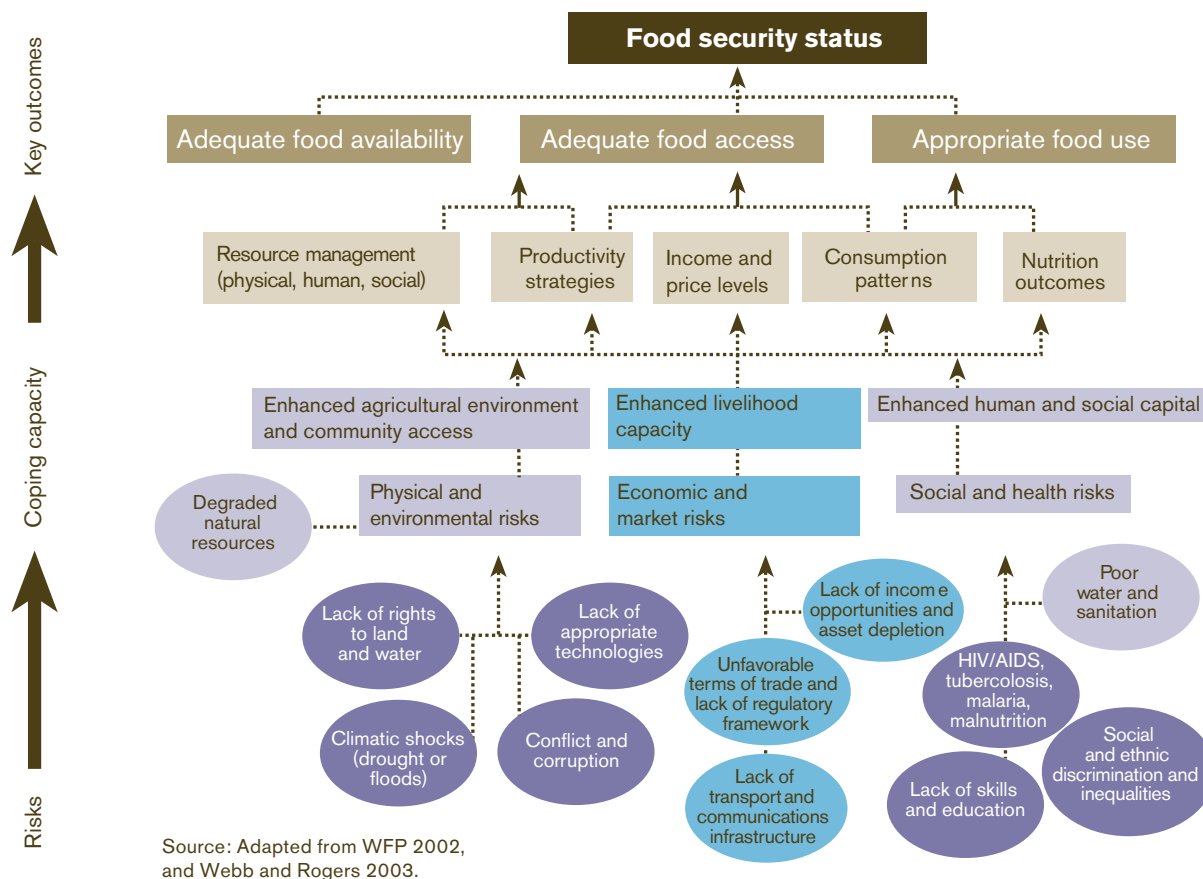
Key outcomes

Coping capacity

Risks

Food security status

Adequate food availability

Adequate food access

Appropriate food use

Resource management (physical, human, social)

Productivity strategies

Income and price levels

Consumption patter ns

Nutrition outcomes

Enhanced agricultural environment and community access

Enhanced livelihood capacity

Enhanced human and social capital

Degraded natural resources

Physical and environmental risks

Economic and market risks

Social and health risks

Lack of rights to land and water

Lack of appropriate technologies

Climatic shocks (drought or floods)

Conflict and corruption

Lack of incom e opportunities and asset depletion

Unfavorable terms of trade and lack of regulatory framework

Lack of transport and communications infrastructure

Poor water and sanitation

HIV/AIDS, tubercolosis, malaria, malnutrition

Social and ethnic discrimination and inequalities

Lack of skills and education

Source: Adapted from WFP 2002, and Webb and Rogers 2003.